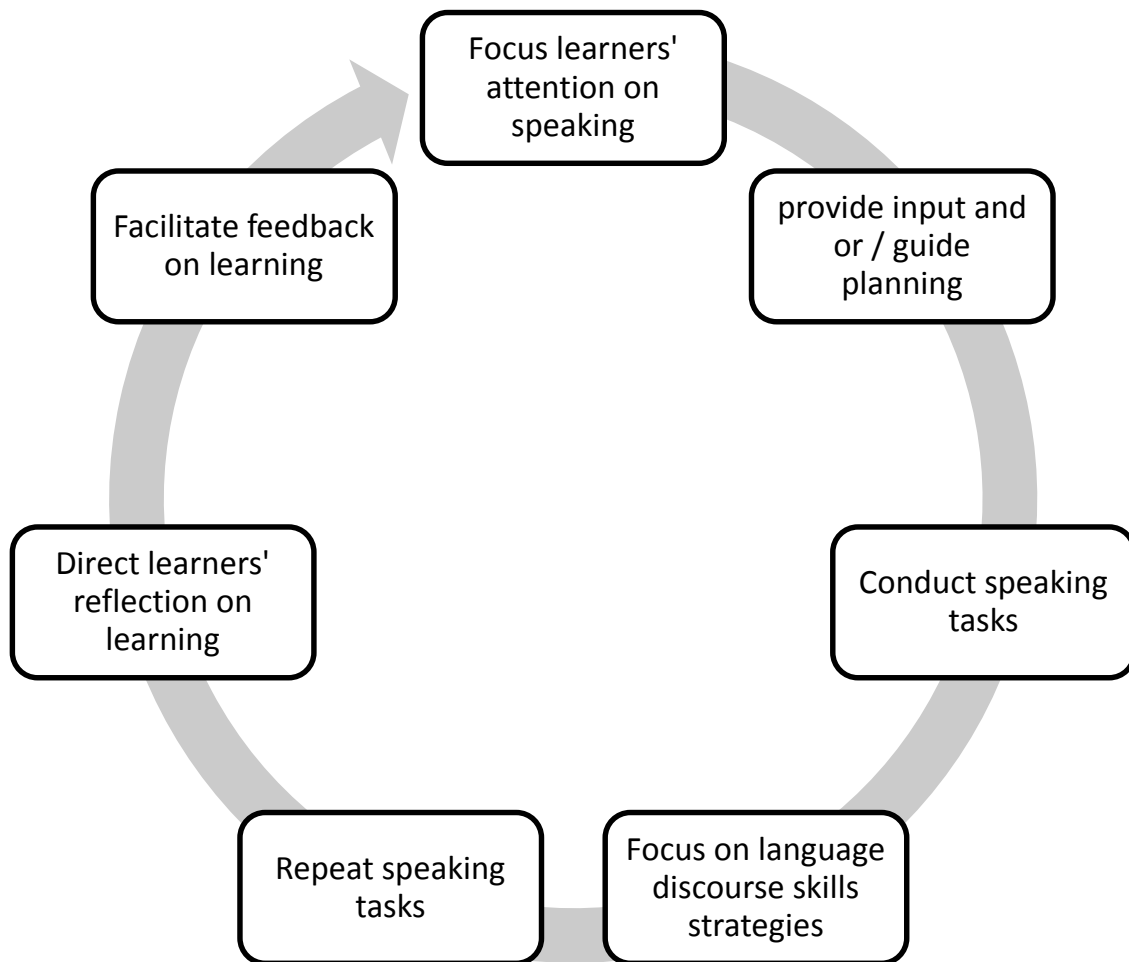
Focus learners' attention on speaking

provide input and or / guide planning

Conduct speaking tasks

Focus on language discourse skills strategies

Repeat speaking tasks

Direct learners' reflection on learning

Facilitate feedback on learning